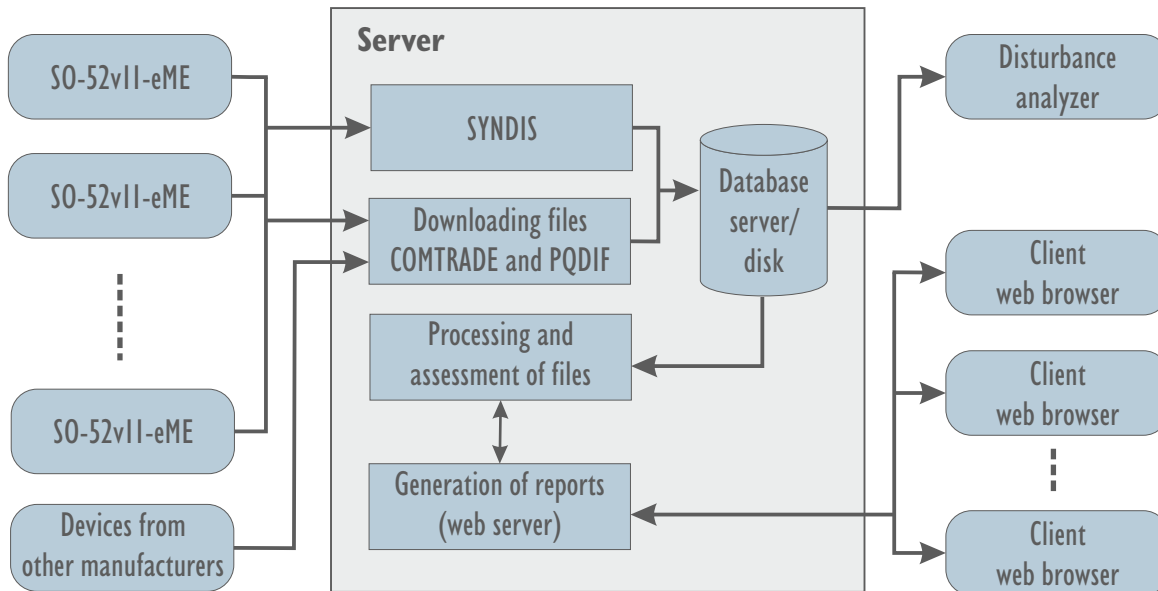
Server

SO-52v11-eME

SO-52v11-eME

SO-52v11-eME

Devices from other manufacturers

SYNDIS

Downloading files COMTRADE and PQDIF

Database server/ disk

Processing and assessment of files

Generation of reports (web server)

Disturbance analyzer

Client web browser

Client web browser

Client web browser